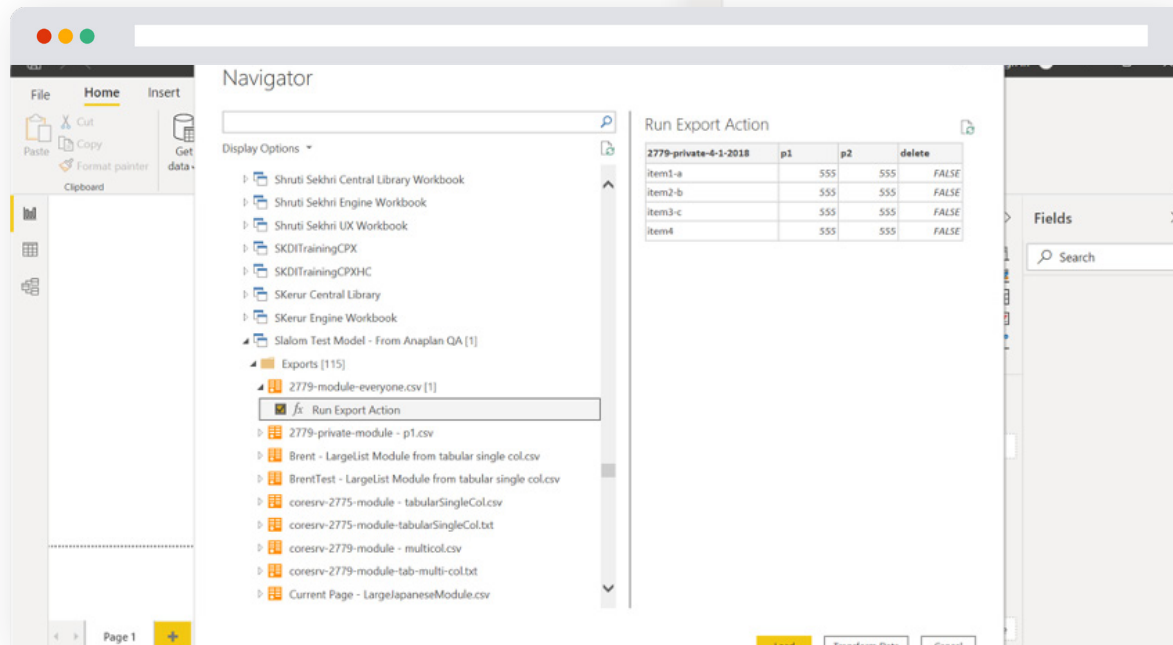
File
Home
Insert
Cut
Copy
Paste
Format painter
Clipboard
Get data

Navigator

Display Options

Shruti Sekhri Central Library Workbook
Shruti Sekhri Engine Workbook
Shruti Sekhri UX Workbook
SKDITrainingCPX
SKDITrainingCPXHC
SKerur Central Library
SKerur Engine Workbook
Slalom Test Model - From Anaplan QA [1]
Exports [115]
2779-module-everyone.csv [1]
Run Export Action
2779-private-module - p1.csv
Brent - LargeList Module from tabular single col.csv
BrentTest - LargeList Module from tabular single col.csv
coresrv-2775-module - tabularSingleCol.csv
coresrv-2775-module-tabularSingleCol.txt
coresrv-2779-module - multicol.csv
coresrv-2779-module-tab-multi-col.txt
Current Page - LargeJapaneseModule.csv

Run Export Action

| 2779-private-4-1-2018 | p1 | p2 | delete |
|---|---|---|---|
| item1-a | 555 | 555 | FALSE |
| item2-b | 555 | 555 | FALSE |
| item3-c | 555 | 555 | FALSE |
| item4 | 555 | 555 | FALSE |

Fields
Search

Page 1

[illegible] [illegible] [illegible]